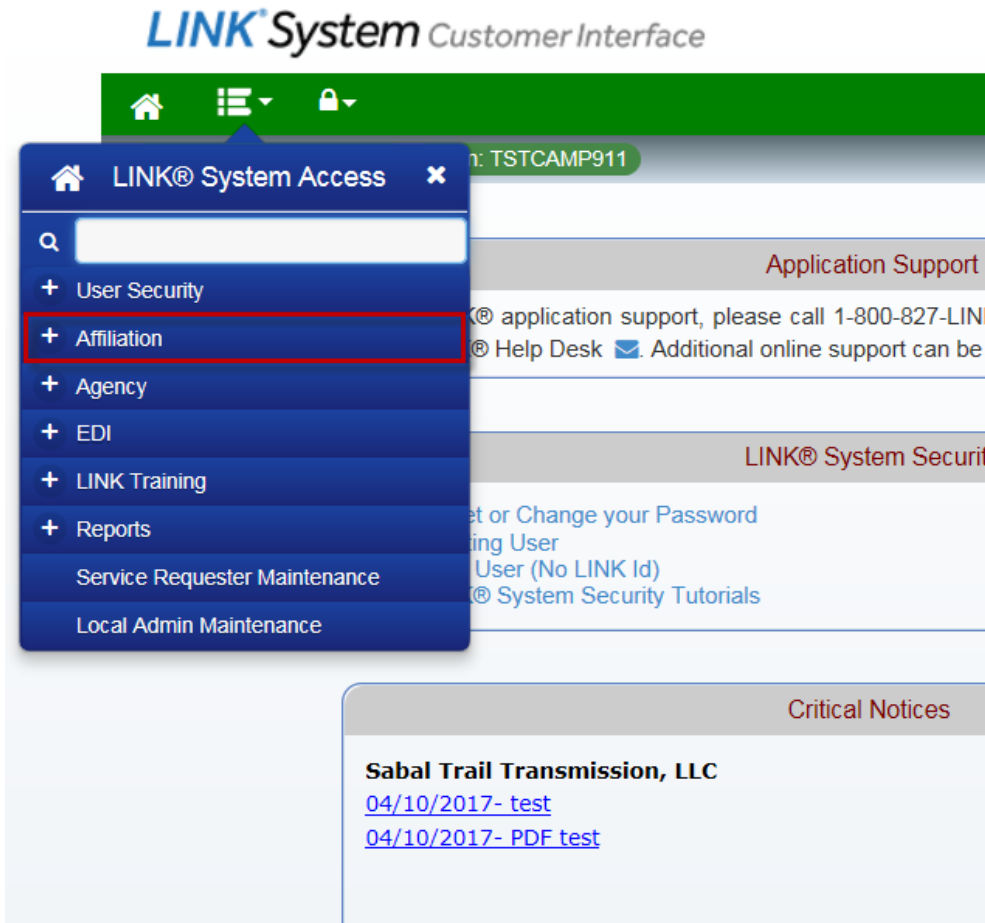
LINK® System Customer Interface

LINK® System Access

+ User Security
+ Affiliation
+ Agency
+ EDI
+ LINK Training
+ Reports
Service Requester Maintenance
Local Admin Maintenance

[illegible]n: TSTCAMP911

Application Support

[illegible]K® application support, please call 1-800-827-LIN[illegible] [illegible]® Help Desk. Additional online support can be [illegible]

LINK® System Securi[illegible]

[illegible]et or Change your Password
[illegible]ing User
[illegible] User (No LINK Id)
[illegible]® System Security Tutorials

Critical Notices

Sabal Trail Transmission, LLC
04/10/2017- test
04/10/2017- PDF test